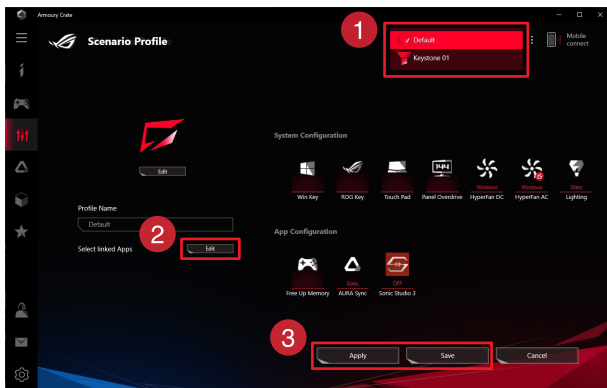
Armoury Crate

Scenario Profile

1

Default

Keystone 01

Mobile connect

Edit

System Configuration

Win Key

ROG Key

Touch Pad

Panel Overdrive

Windows
HyperFan DC

Windows
HyperFan AC

Static
Lighting

Profile Name

Default

2

Select linked Apps

Edit

App Configuration

Free Up Memory

Static
AURA Sync

Off
Sonic Studio 3

3

Apply

Save

Cancel